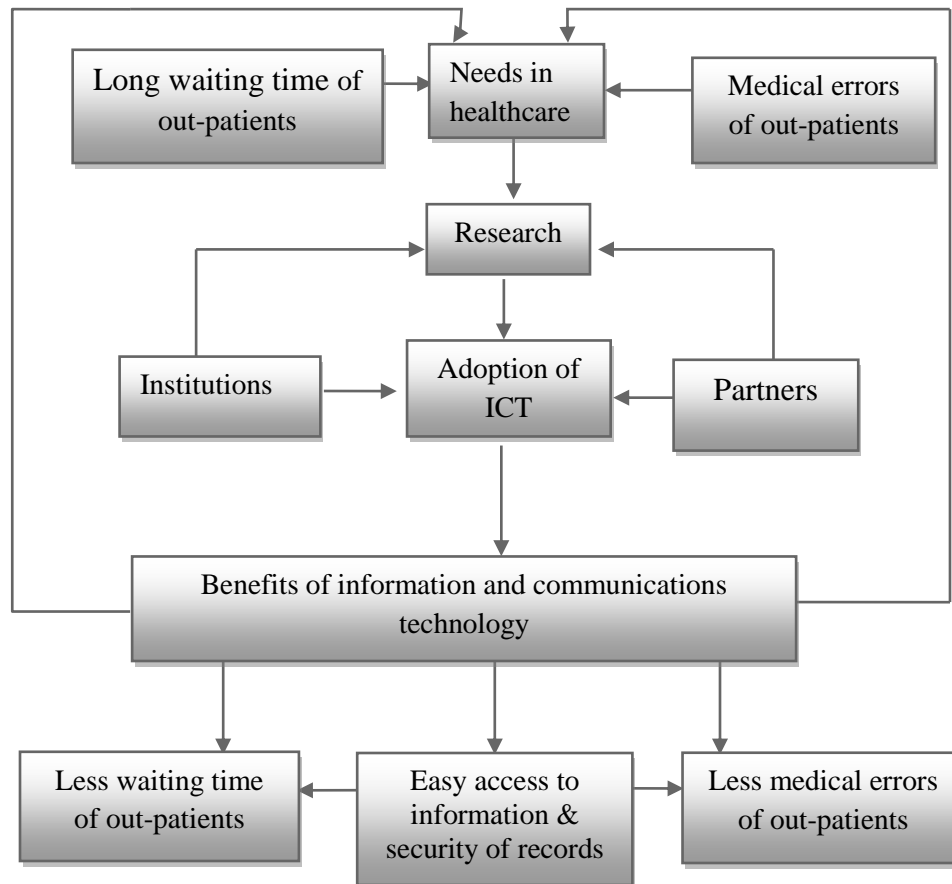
Long waiting time of out-patients

Needs in healthcare

Medical errors of out-patients

Research

Institutions

Adoption of ICT

Partners

Benefits of information and communications technology

Less waiting time of out-patients

Easy access to information & security of records

Less medical errors of out-patients